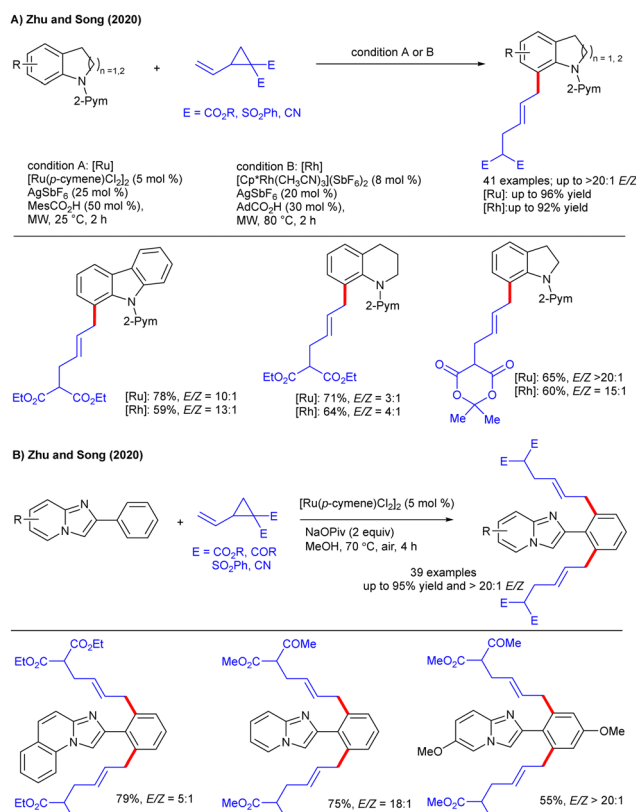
A) Zhu and Song (2020)

R, $)_{n=1,2}$, N, 2-Pym, +, E, E = $CO_2R$, $SO_2Ph$, CN

condition A or B

R, $)_{n=1,2}$, N, 2-Pym, E, E

condition A: [Ru]
$[Ru(p\text{-cymene})Cl_2]_2$ (5 mol %)
$AgSbF_6$ (25 mol %)
$MesCO_2H$ (50 mol %),
MW, 25 °C, 2 h

condition B: [Rh]
$[Cp^*Rh(CH_3CN)_3](SbF_6)_2$ (8 mol %)
$AgSbF_6$ (20 mol %)
$AdCO_2H$ (30 mol %),
MW, 80 °C, 2 h

41 examples; up to >20:1 E/Z
[Ru]: up to 96% yield
[Rh]:up to 92% yield

N, 2-Pym, $EtO_2C$, $CO_2Et$
[Ru]: 78%, E/Z = 10:1
[Rh]: 59%, E/Z = 13:1

N, 2-Pym, $EtO_2C$, $CO_2Et$
[Ru]: 71%, E/Z = 3:1
[Rh]: 64%, E/Z = 4:1

N, 2-Pym, O, O, O, O, Me, Me
[Ru]: 65%, E/Z >20:1
[Rh]: 60%, E/Z = 15:1

B) Zhu and Song (2020)

R, N, N, +, E, E = $CO_2R$, COR, $SO_2Ph$, CN

$[Ru(p\text{-cymene})Cl_2]_2$ (5 mol %)
NaOPiv (2 equiv)
MeOH, 70 °C, air, 4 h

E, E, R, N, N, E, E
39 examples
up to 95% yield and > 20:1 E/Z

$CO_2Et$, $EtO_2C$, N, N, $EtO_2C$
79%, E/Z = 5:1

COMe, $MeO_2C$, N, N, $MeO_2C$
75%, E/Z = 18:1

COMe, $MeO_2C$, MeO, N, N, OMe, $MeO_2C$
55%, E/Z > 20:1